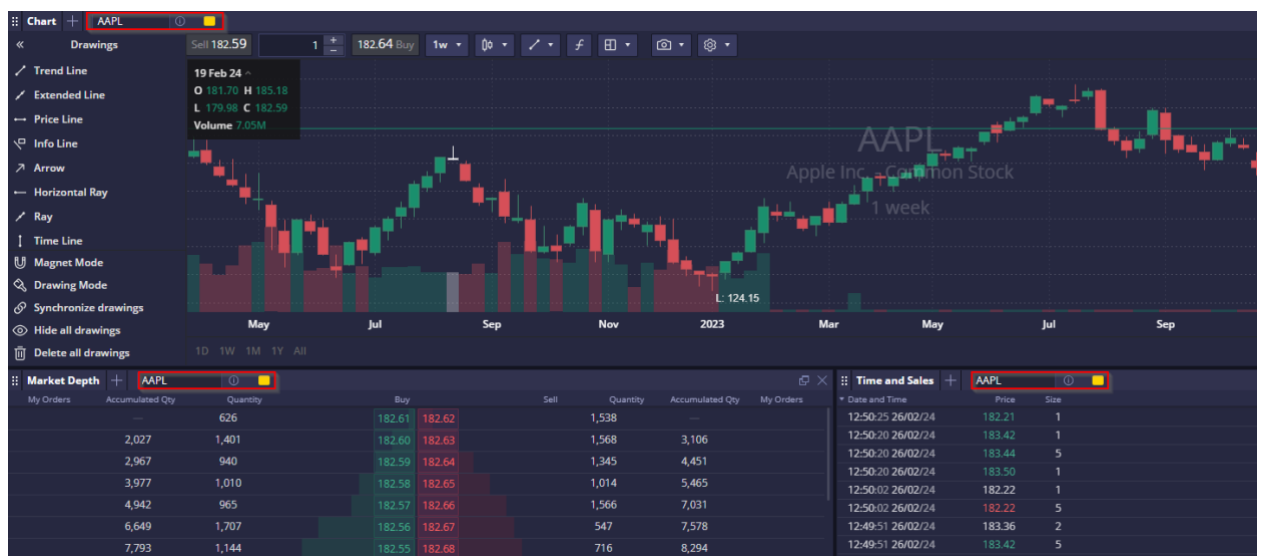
Chart + AAPL

« Drawings

Trend Line
Extended Line
Price Line
Info Line
Arrow
Horizontal Ray
Ray
Time Line
Magnet Mode
Drawing Mode
Synchronize drawings
Hide all drawings
Delete all drawings

Sell 182.59 1 + − 182.64 Buy 1w

19 Feb 24
O 181.70 H 185.18
L 179.98 C 182.59
Volume 7.05M

AAPL
Apple Inc. - Common Stock
1 week

L: 124.15

May Jul Sep Nov 2023 Mar May Jul Sep

1D 1W 1M 1Y All

Market Depth + AAPL

| My Orders | Accumulated Qty | Quantity | Buy | Sell | Quantity | Accumulated Qty | My Orders |
|---|---|---|---|---|---|---|---|
| | — | 626 | 182.61 | 182.62 | 1,538 | — | |
| | 2,027 | 1,401 | 182.60 | 182.63 | 1,568 | 3,106 | |
| | 2,967 | 940 | 182.59 | 182.64 | 1,345 | 4,451 | |
| | 3,977 | 1,010 | 182.58 | 182.65 | 1,014 | 5,465 | |
| | 4,942 | 965 | 182.57 | 182.66 | 1,566 | 7,031 | |
| | 6,649 | 1,707 | 182.56 | 182.67 | 547 | 7,578 | |
| | 7,793 | 1,144 | 182.55 | 182.68 | 716 | 8,294 | |

Time and Sales + AAPL

| Date and Time | Price | Size |
|---|---|---|
| 12:50:25 26/02/24 | 182.21 | 1 |
| 12:50:20 26/02/24 | 183.42 | 1 |
| 12:50:20 26/02/24 | 183.44 | 5 |
| 12:50:20 26/02/24 | 183.50 | 1 |
| 12:50:02 26/02/24 | 182.22 | 1 |
| 12:50:02 26/02/24 | 182.22 | 5 |
| 12:49:51 26/02/24 | 183.36 | 2 |
| 12:49:51 26/02/24 | 183.42 | 5 |